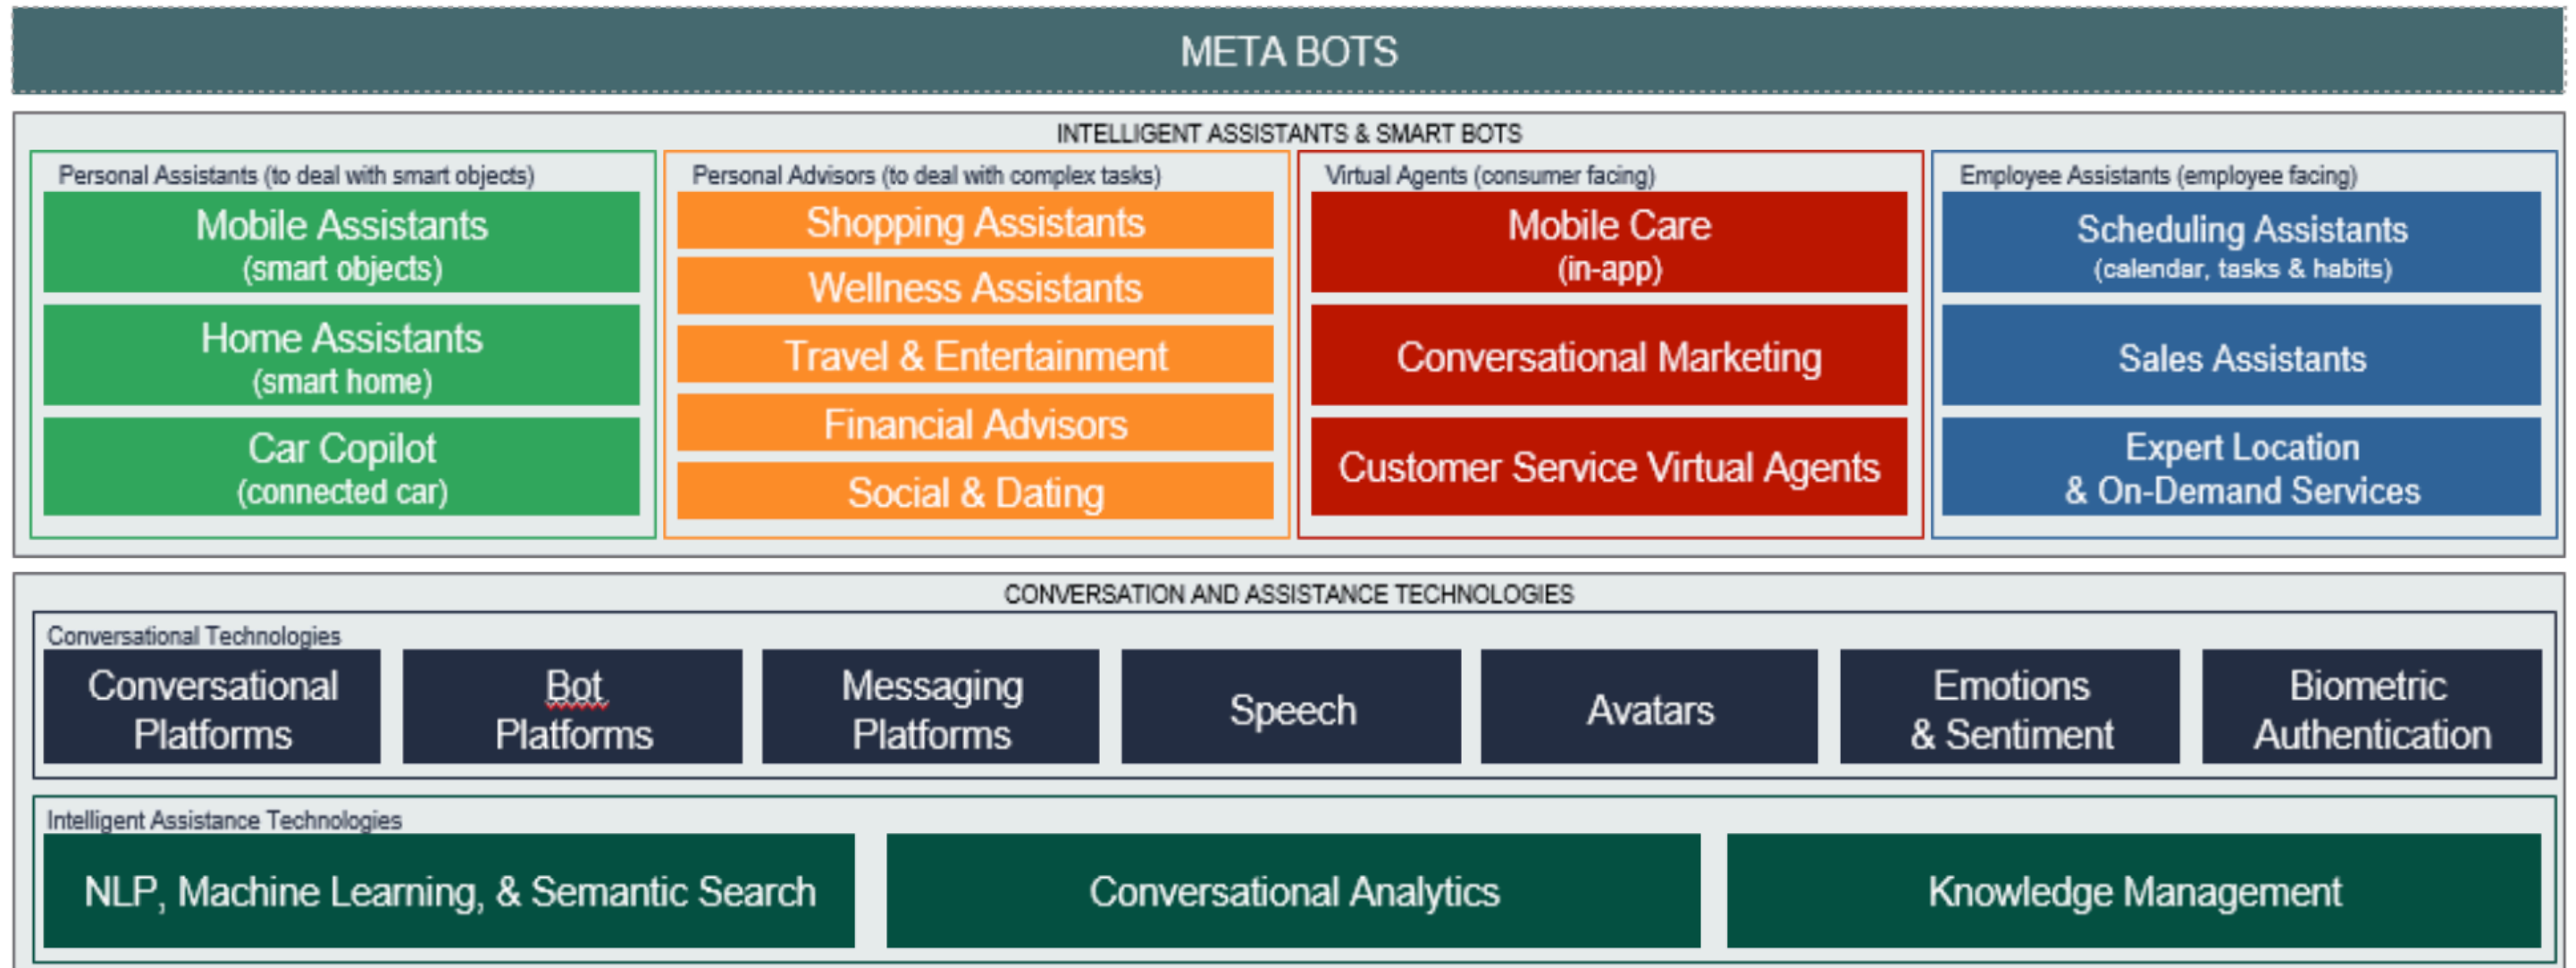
META BOTS

INTELLIGENT ASSISTANTS & SMART BOTS

Personal Assistants (to deal with smart objects)

Mobile Assistants (smart objects)

Home Assistants (smart home)

Car Copilot (connected car)

Personal Advisors (to deal with complex tasks)

Shopping Assistants

Wellness Assistants

Travel & Entertainment

Financial Advisors

Social & Dating

Virtual Agents (consumer facing)

Mobile Care (in-app)

Conversational Marketing

Customer Service Virtual Agents

Employee Assistants (employee facing)

Scheduling Assistants (calendar, tasks & habits)

Sales Assistants

Expert Location & On-Demand Services

CONVERSATION AND ASSISTANCE TECHNOLOGIES

Conversational Technologies

Conversational Platforms

Bot Platforms

Messaging Platforms

Speech

Avatars

Emotions & Sentiment

Biometric Authentication

Intelligent Assistance Technologies

NLP, Machine Learning, & Semantic Search

Conversational Analytics

Knowledge Management